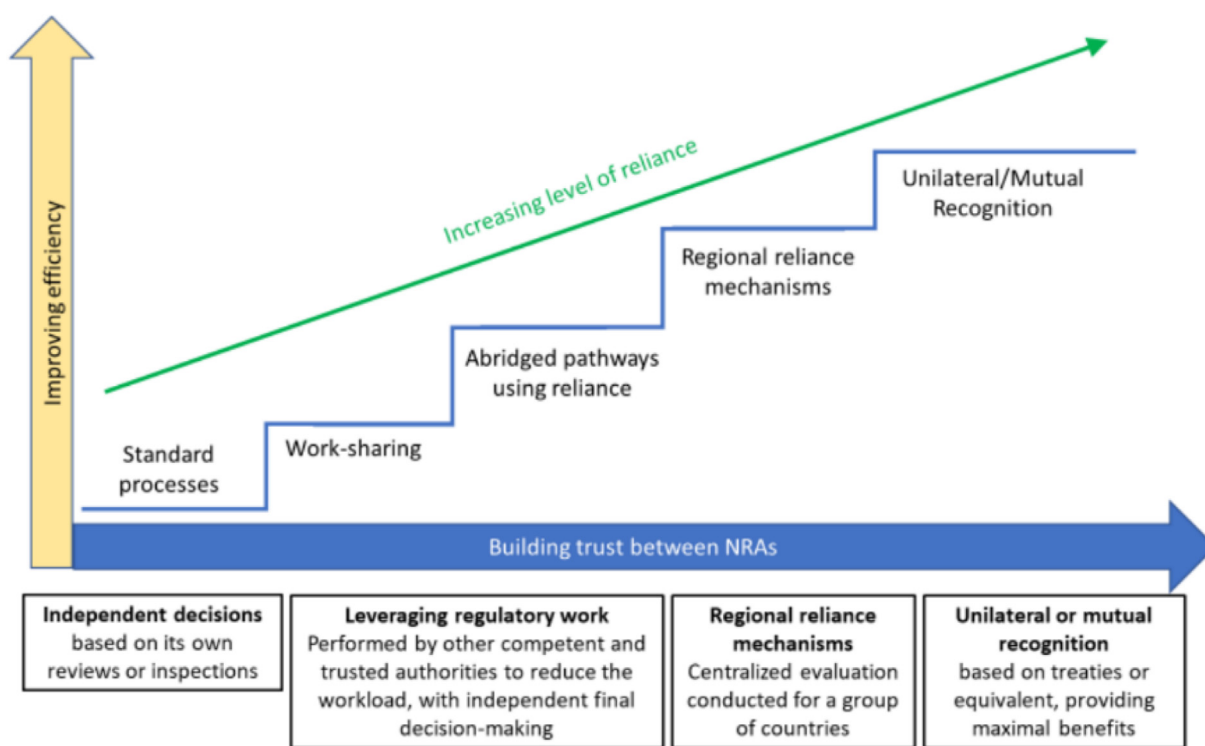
Improving efficiency

Increasing level of reliance

Unilateral/Mutual Recognition

Regional reliance mechanisms

Abridged pathways using reliance

Work-sharing

Standard processes

Building trust between NRAs

**Independent decisions** based on its own reviews or inspections

**Leveraging regulatory work** Performed by other competent and trusted authorities to reduce the workload, with independent final decision-making

**Regional reliance mechanisms** Centralized evaluation conducted for a group of countries

**Unilateral or mutual recognition** based on treaties or equivalent, providing maximal benefits